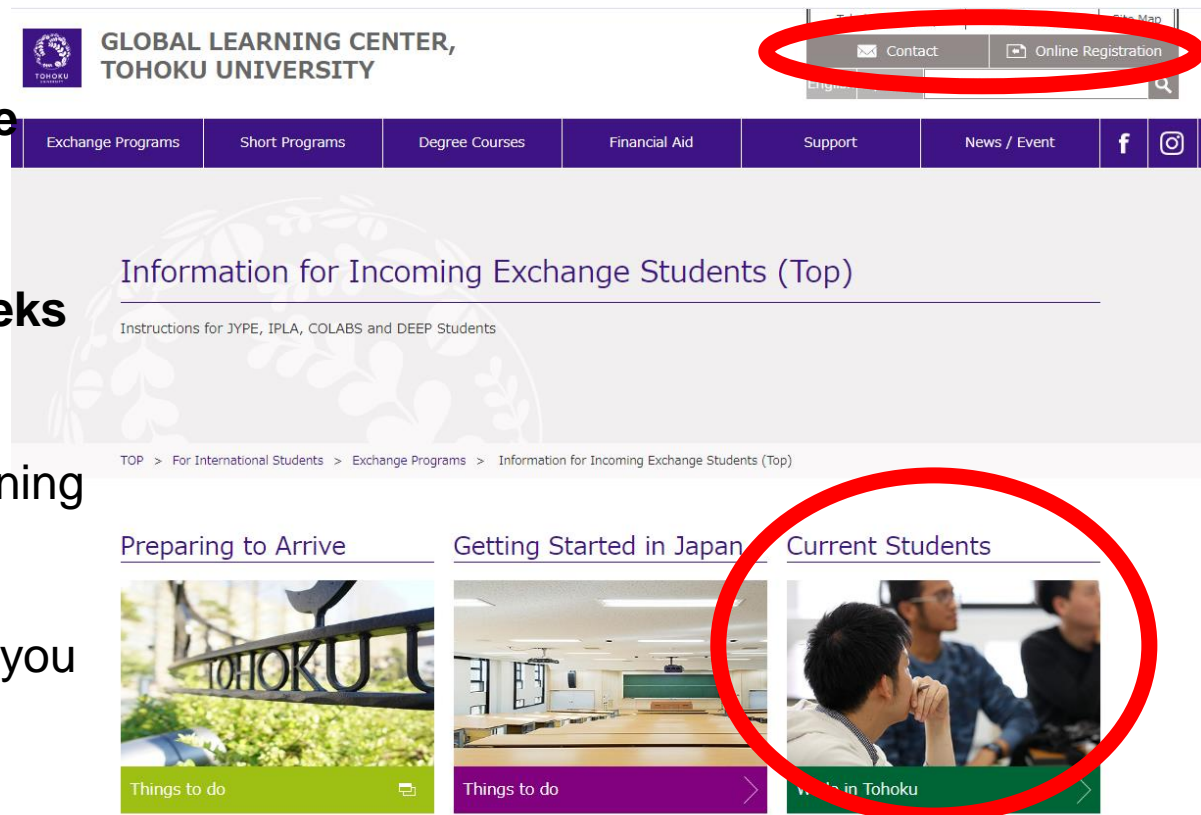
TOHOKU

GLOBAL LEARNING CENTER, TOHOKU UNIVERSITY

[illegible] Site Map

Contact Online Registration

Engli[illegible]

e

Exchange Programs Short Programs Degree Courses Financial Aid Support News / Event

Information for Incoming Exchange Students (Top)

eks

Instructions for JYPE, IPLA, COLABS and DEEP Students

TOP > For International Students > Exchange Programs > Information for Incoming Exchange Students (Top)

ning

Preparing to Arrive

Getting Started in Japan

Current Students

you

TOHOKU U

Things to do

Things to do

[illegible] in Tohoku